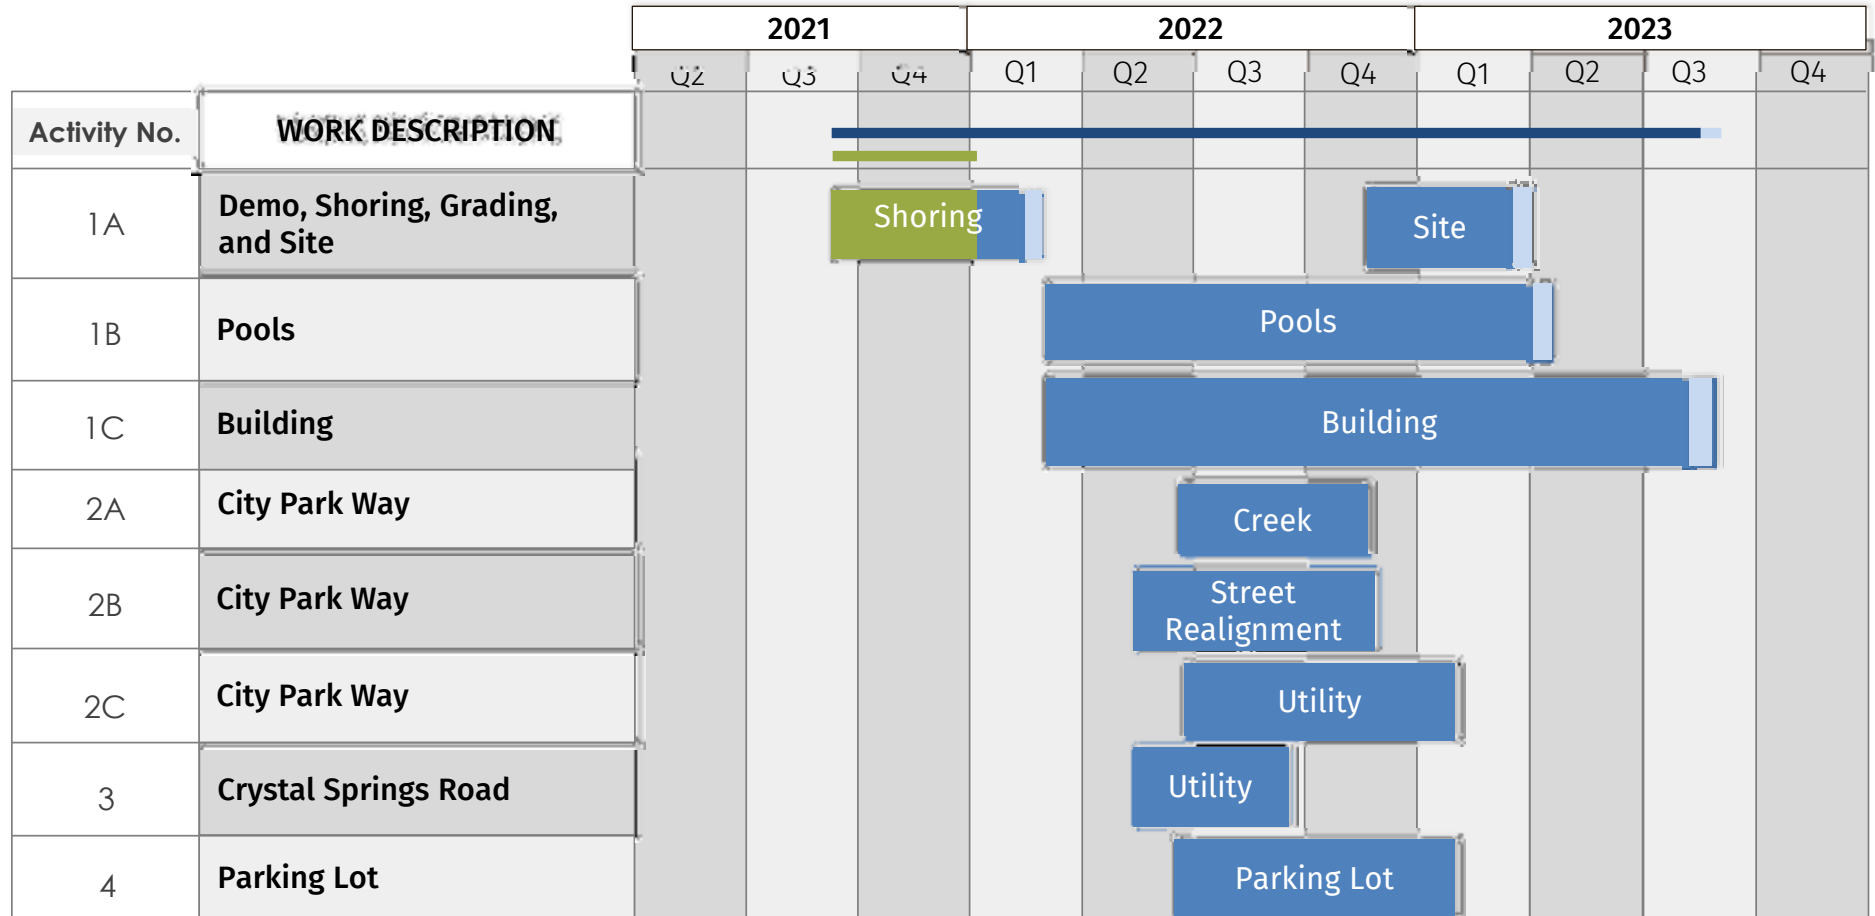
| | | 2021 | | | 2022 | | | | 2023 | | | |
|---|---|---|---|---|---|---|---|---|---|---|---|---|
| | | Q2 | Q3 | Q4 | Q1 | Q2 | Q3 | Q4 | Q1 | Q2 | Q3 | Q4 |
| Activity No. | WORK DESCRIPTION | | | | | | | | | | | |
| 1A | Demo, Shoring, Grading, and Site | | | Shoring | | | | Site | | | | |
| 1B | Pools | | | | Pools | | | | | | | |
| 1C | Building | | | | Building | | | | | | | |
| 2A | City Park Way | | | | | | Creek | | | | | |
| 2B | City Park Way | | | | | Street Realignment | | | | | | |
| 2C | City Park Way | | | | | | Utility | | | | | |
| 3 | Crystal Springs Road | | | | | Utility | | | | | | |
| 4 | Parking Lot | | | | | | Parking Lot | | | | | |